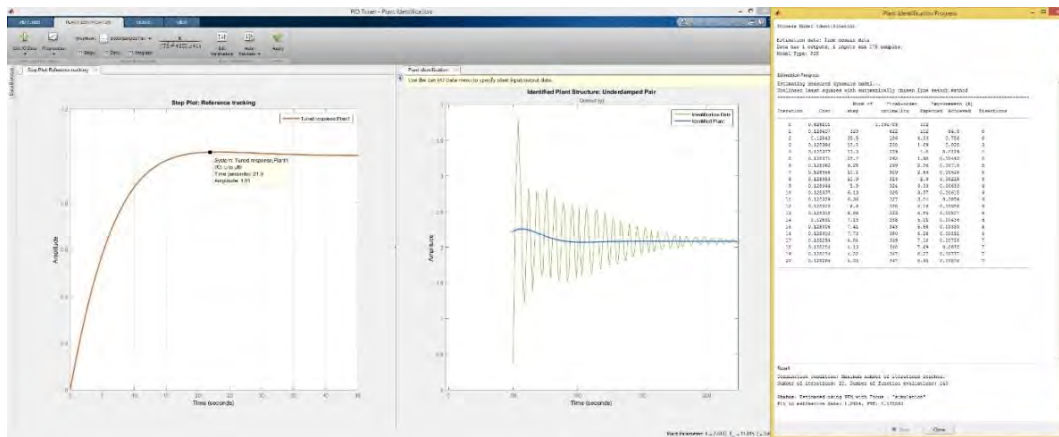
PID Tuner - Plant Identification

Step Plot: Reference tracking

Step Plot: Reference tracking

Tuned response (Plant)

System: Tuned response (Plant)
PID: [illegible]
Time (seconds): 21.9
Amplitude: 1.01

Amplitude

Time (seconds)

Plant Identification

Identified Plant Structure: Underdamped Pair

Identification Data
Identified Plant

Amplitude

Time (seconds)

Plant Identification Progress

Estimation data: Time domain data
Data has 1 outputs, 1 inputs and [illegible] samples.

Estimation Progress

Iteration Cost

Result

Status: Estimated using PEM with Focus = "simulation"

Stop
Close